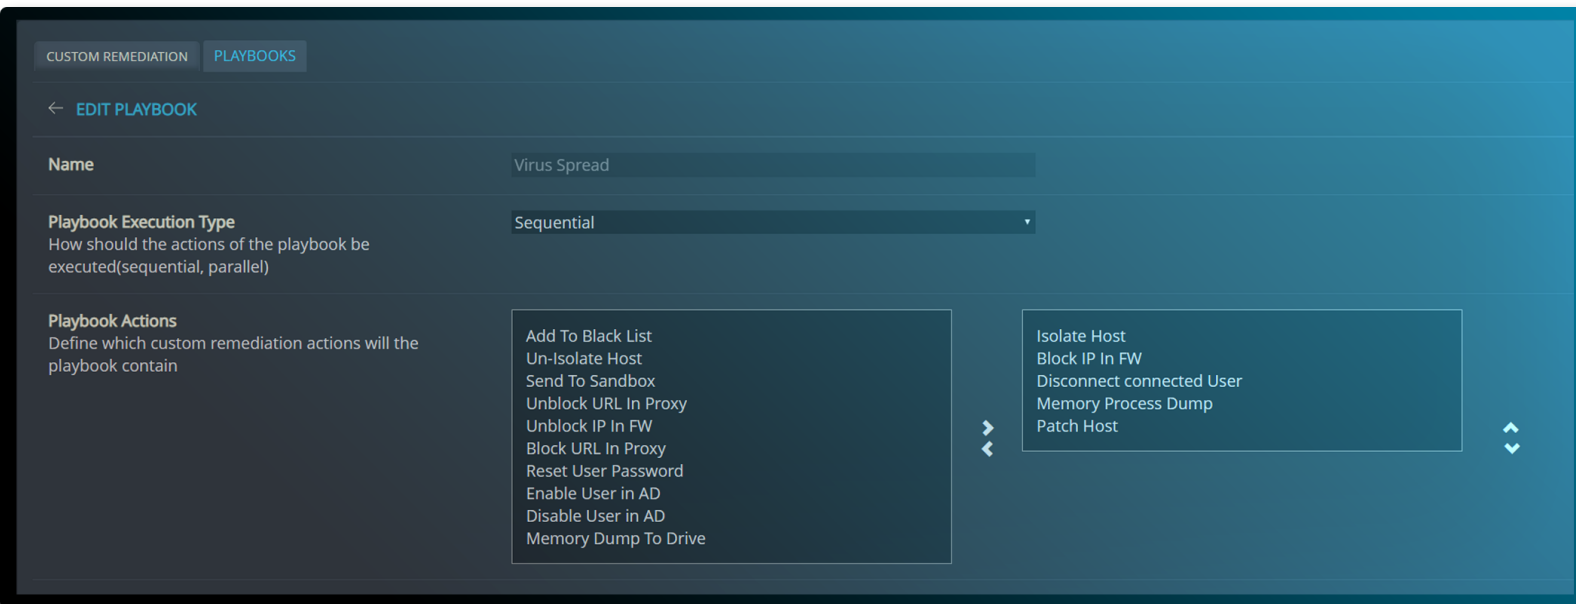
CUSTOM REMEDIATION PLAYBOOKS

← EDIT PLAYBOOK

Name

Virus Spread

Playbook Execution Type
How should the actions of the playbook be executed(sequential, parallel)

Sequential

Playbook Actions
Define which custom remediation actions will the playbook contain

Add To Black List
Un-Isolate Host
Send To Sandbox
Unblock URL In Proxy
Unblock IP In FW
Block URL In Proxy
Reset User Password
Enable User in AD
Disable User in AD
Memory Dump To Drive

Isolate Host
Block IP In FW
Disconnect connected User
Memory Process Dump
Patch Host